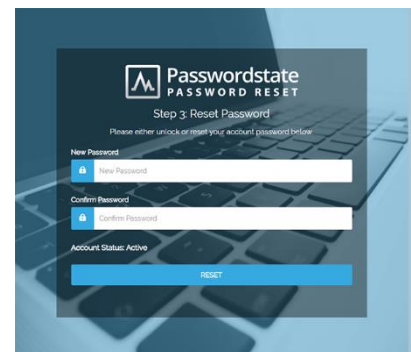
Passwordstate
PASSWORD RESET

Step 3: Reset Password

Please either unlock or reset your account password below

New Password

New Password

Confirm Password

Confirm Password

Account Status: Active

RESET